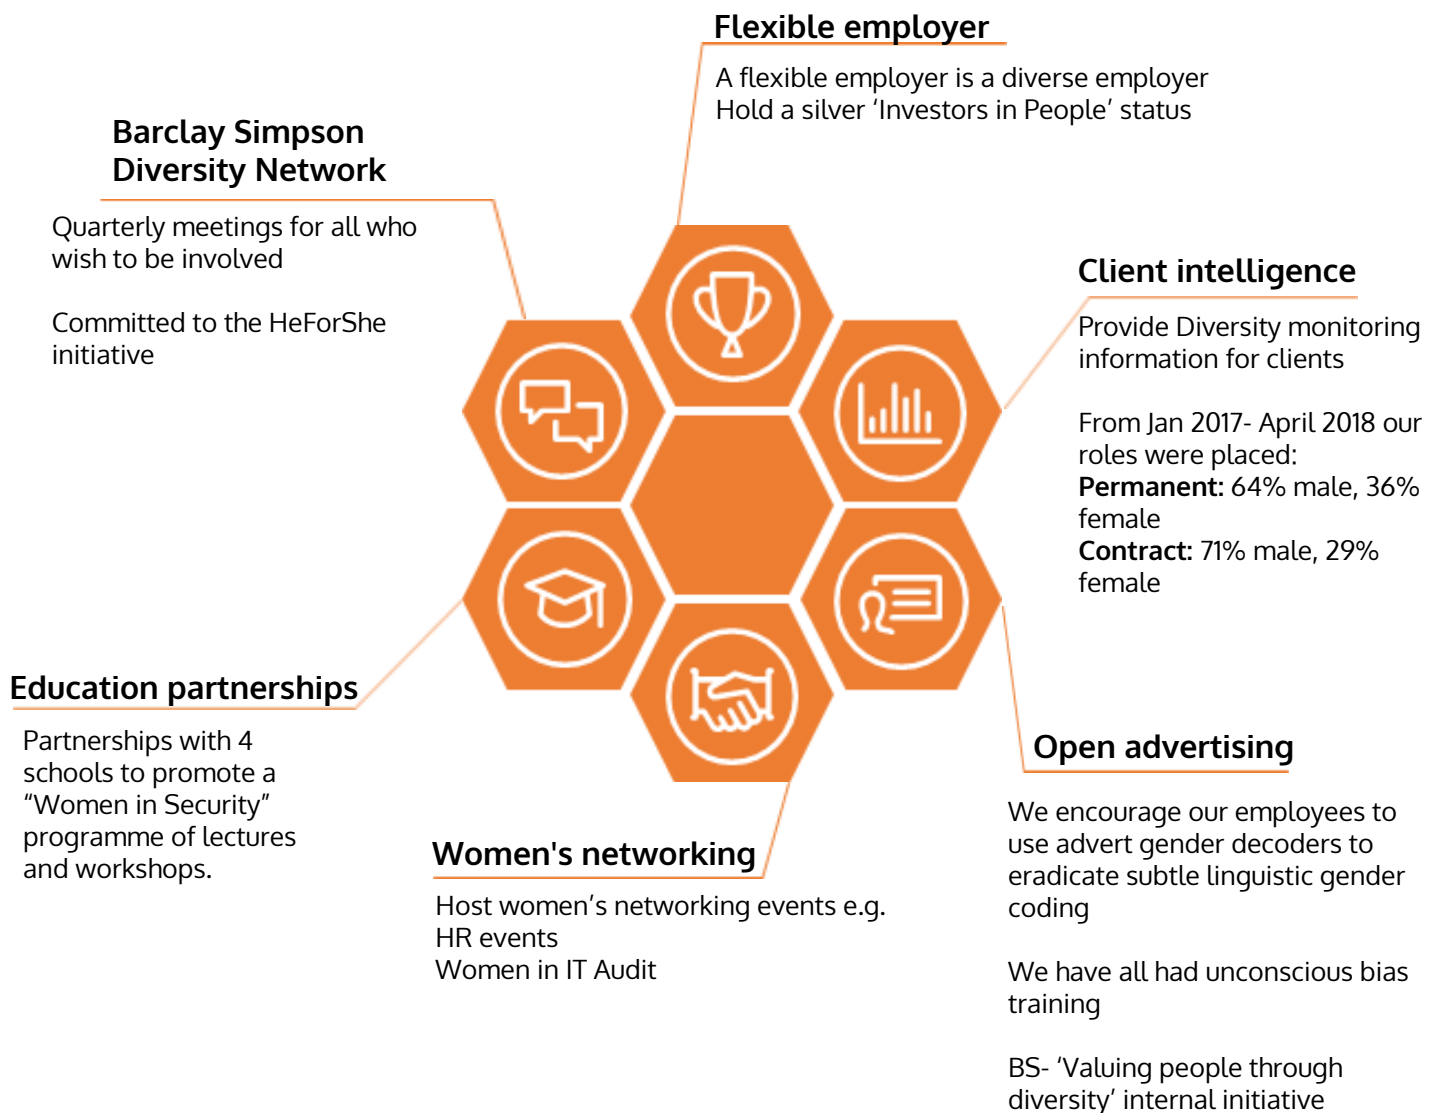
**Flexible employer**

A flexible employer is a diverse employer
Hold a silver 'Investors in People' status

**Barclay Simpson Diversity Network**

Quarterly meetings for all who wish to be involved

Committed to the HeForShe initiative

**Client intelligence**

Provide Diversity monitoring information for clients

From Jan 2017- April 2018 our roles were placed:
**Permanent:** 64% male, 36% female
**Contract:** 71% male, 29% female

**Education partnerships**

Partnerships with 4 schools to promote a "Women in Security" programme of lectures and workshops.

**Open advertising**

We encourage our employees to use advert gender decoders to eradicate subtle linguistic gender coding

We have all had unconscious bias training

BS- 'Valuing people through diversity' internal initiative

**Women's networking**

Host women's networking events e.g.
HR events
Women in IT Audit